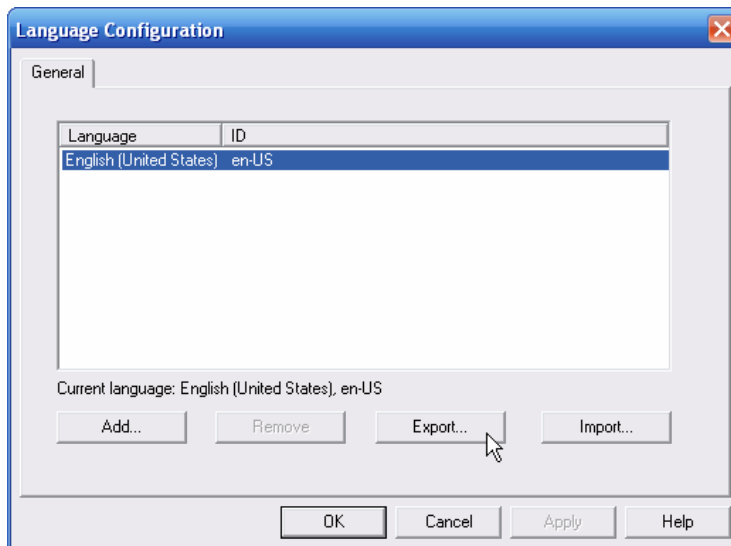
Language Configuration

General

| Language | ID |
|---|---|
| English (United States) | en-US |

Current language: English (United States), en-US

Add...

Remove

Export...

Import...

OK

Cancel

Apply

Help